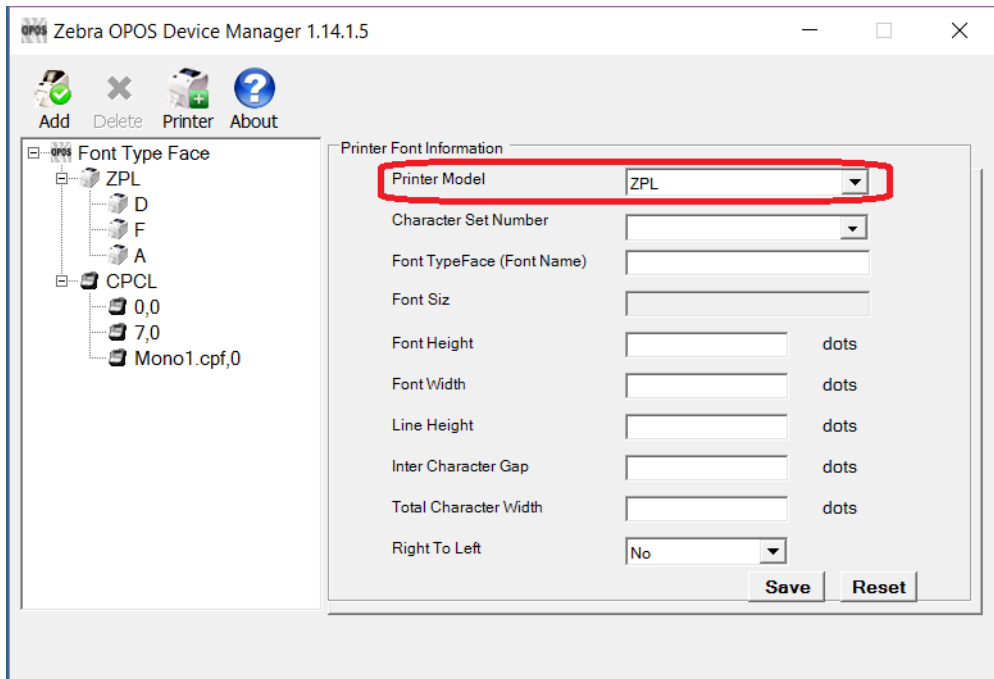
OPOS Zebra OPOS Device Manager 1.14.1.5

Add Delete Printer About

OPOS Font Type Face
ZPL
D
F
A
CPCL
0,0
7,0
Mono1.cpf,0

Printer Font Information

Printer Model ZPL

Character Set Number

Font TypeFace (Font Name)

Font Siz

Font Height dots

Font Width dots

Line Height dots

Inter Character Gap dots

Total Character Width dots

Right To Left No

Save Reset